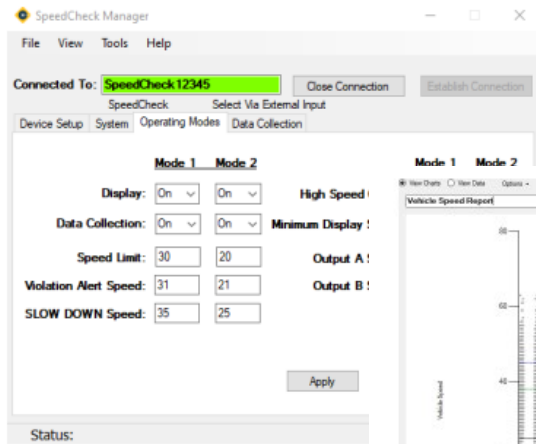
SpeedCheck Manager

File View Tools Help

Connected To: SpeedCheck12345
Close Connection
Establish Connection
SpeedCheck
Select Via External Input

Device Setup System Operating Modes Data Collection

Mode 1 Mode 2

Display: On On
Data Collection: On On
Speed Limit: 30 20
Violation Alert Speed: 31 21
SLOW DOWN Speed: 35 25

Mode 1 Mode 2
High Speed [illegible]
Minimum Display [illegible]
Output A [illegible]
Output B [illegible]

Apply

Status:

View Charts View Data Options
Vehicle Speed Report
80
60
40
Vehicle Speed